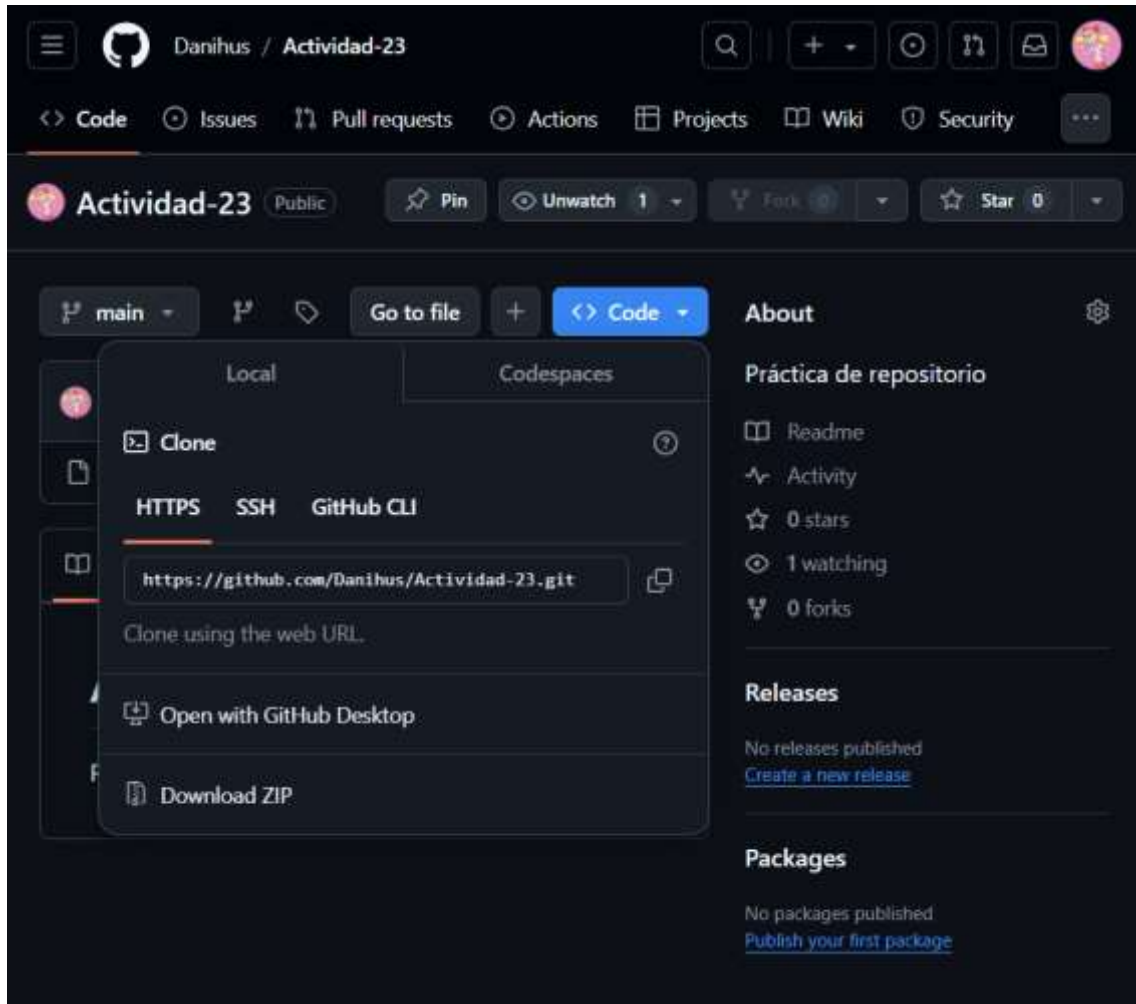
Danihus / Actividad-23

Code Issues Pull requests Actions Projects Wiki Security

Actividad-23 Public

Pin Unwatch 1 Fork 0 Star 0

main

Go to file + Code

Local Codespaces

Clone

HTTPS SSH GitHub CLI

https://github.com/Danihus/Actividad-23.git

Clone using the web URL.

Open with GitHub Desktop

Download ZIP

About

Práctica de repositorio

Readme
Activity
0 stars
1 watching
0 forks

Releases

No releases published
Create a new release

Packages

No packages published
Publish your first package